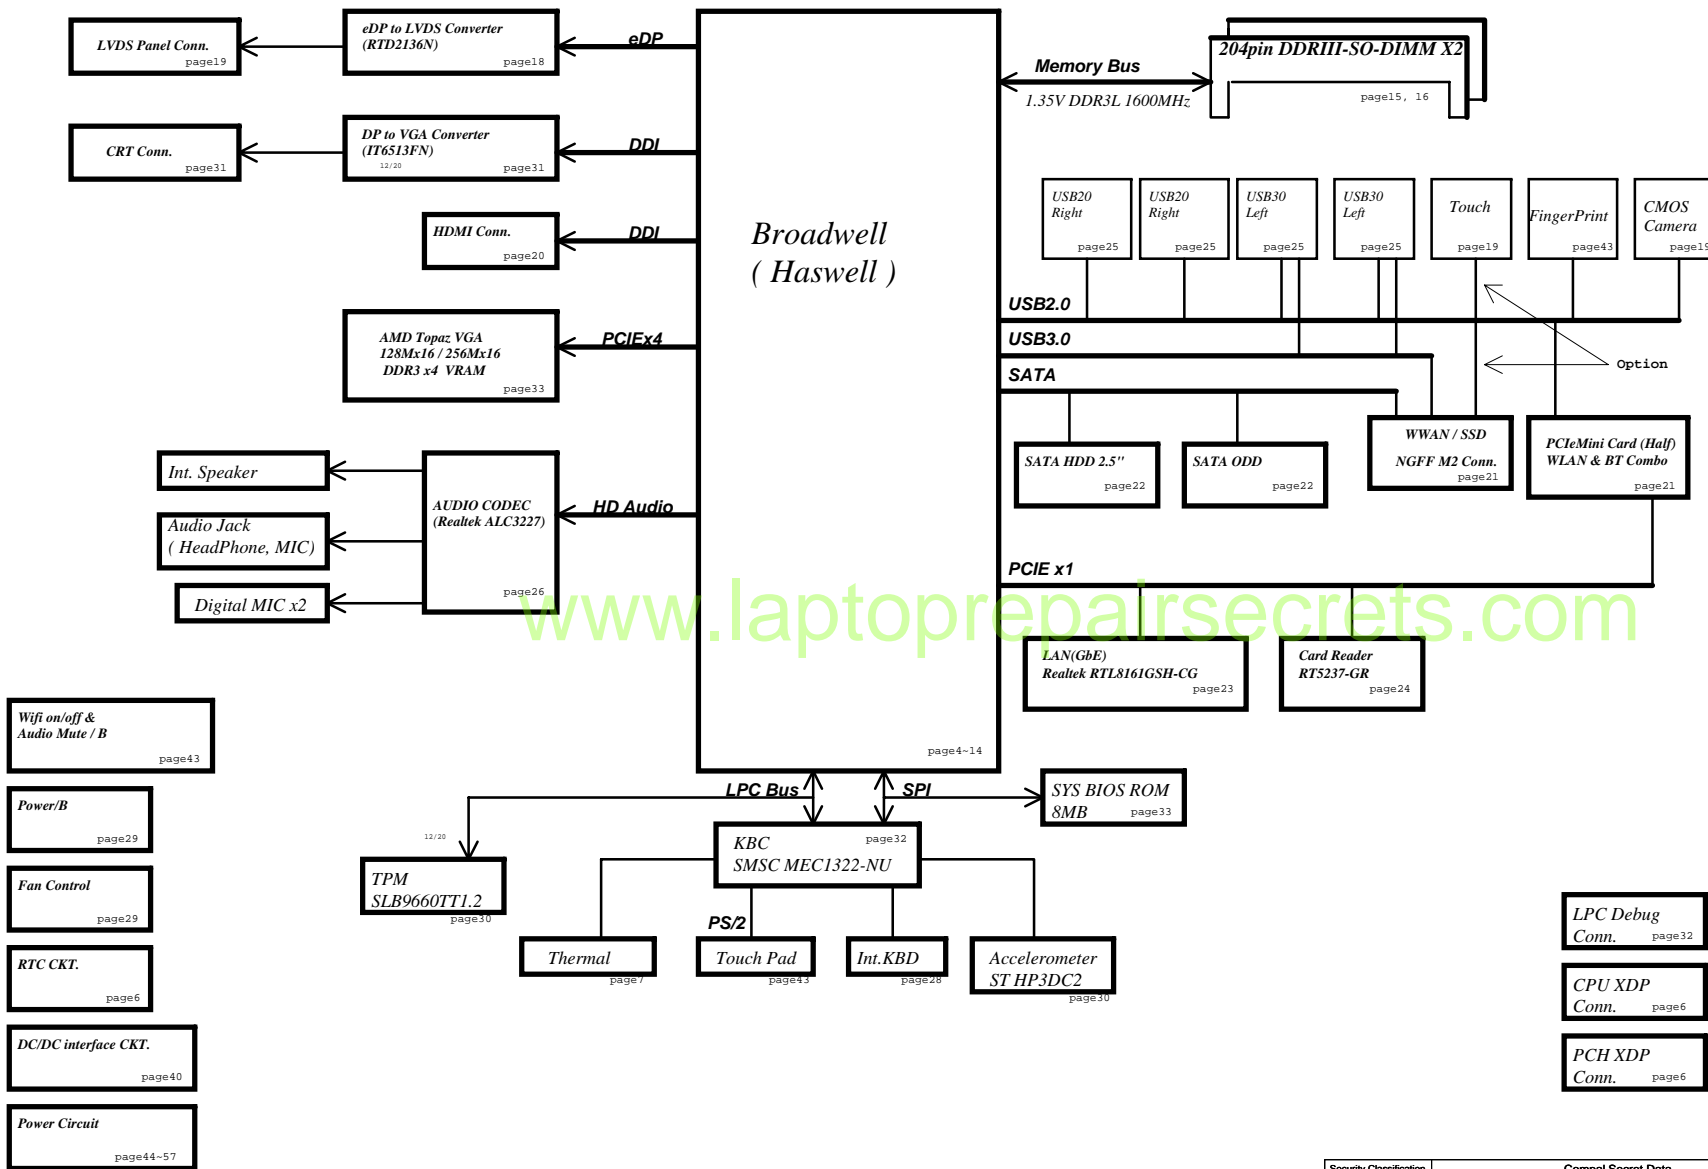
LVDS Panel Conn.
page19

eDP to LVDS Converter
(RTD2136N)
page18

eDP

Memory Bus
1.35V DDR3L 1600MHz

204pin DDRIII-SO-DIMM X2
page15, 16

CRT Conn.
page31

DP to VGA Converter
(IT6513FN)
12/20
page31

DDI

HDMI Conn.
page20

DDI

Broadwell
( Haswell )

USB20 Right
page25

USB20 Right
page25

USB30 Left
page25

USB30 Left
page25

Touch
page19

FingerPrint
page43

CMOS Camera
page19

USB2.0

USB3.0

SATA

Option

AMD Topaz VGA
128Mx16 / 256Mx16
DDR3 x4 VRAM
page33

PCIEx4

SATA HDD 2.5"
page22

SATA ODD
page22

WWAN / SSD
NGFF M2 Conn.
page21

PCIeMini Card (Half)
WLAN & BT Combo
page21

Int. Speaker

Audio Jack
( HeadPhone, MIC)

Digital MIC x2

AUDIO CODEC
(Realtek ALC3227)
page26

HD Audio

PCIE x1

www.laptoprepairsecrets.com

LAN(GbE)
Realtek RTL8161GSH-CG
page23

Card Reader
RT5237-GR
page24

Wifi on/off &
Audio Mute / B
page43

page4~14

Power/B
page29

LPC Bus

SPI

SYS BIOS ROM
8MB
page33

Fan Control
page29

12/20

KBC
page32
SMSC MEC1322-NU

TPM
SLB9660TT1.2
page30

RTC CKT.
page6

PS/2

Thermal
page7

Touch Pad
page43

Int.KBD
page28

Accelerometer
ST HP3DC2
page30

LPC Debug
Conn.
page32

CPU XDP
Conn.
page6

DC/DC interface CKT.
page40

PCH XDP
Conn.
page6

Power Circuit
page44~57

Security Classification

Compal Secret Data